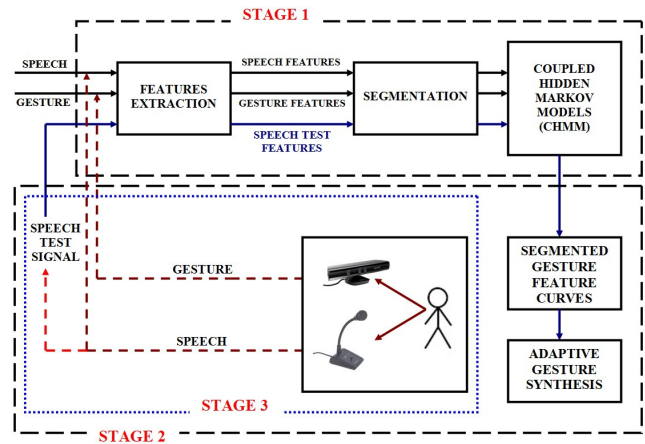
STAGE 1

SPEECH

GESTURE

FEATURES EXTRACTION

SPEECH FEATURES

GESTURE FEATURES

SPEECH TEST FEATURES

SEGMENTATION

COUPLED HIDDEN MARKOV MODELS (CHMM)

SPEECH TEST SIGNAL

GESTURE

SPEECH

SEGMENTED GESTURE FEATURE CURVES

ADAPTIVE GESTURE SYNTHESIS

STAGE 3

STAGE 2